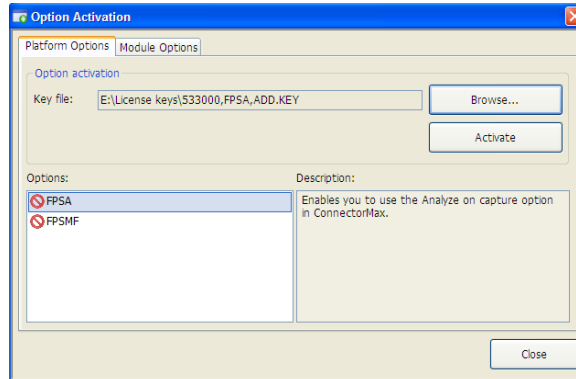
Option Activation

Platform Options | Module Options

Option activation

Key file: E:\License keys\533000,FPSA,ADD.KEY

Browse...

Activate

Options:

FPSA

FPSMF

Description:

Enables you to use the Analyze on capture option in ConnectorMax.

Close